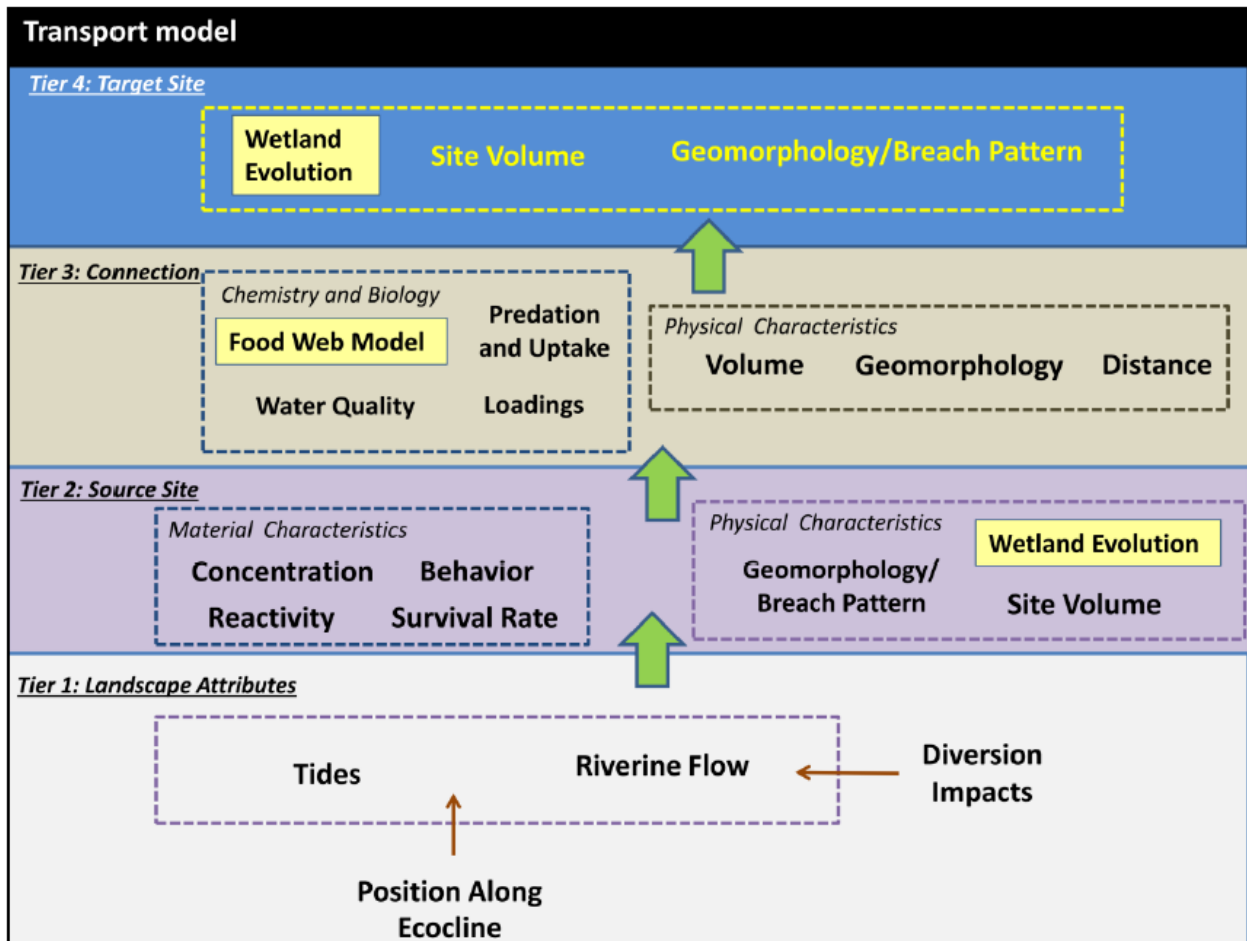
Transport model

Tier 4: Target Site

Wetland Evolution

Site Volume

Geomorphology/Breach Pattern

Tier 3: Connection

Chemistry and Biology

Food Web Model

Predation and Uptake

Water Quality

Loadings

Physical Characteristics

Volume

Geomorphology

Distance

Tier 2: Source Site

Material Characteristics

Concentration

Behavior

Reactivity

Survival Rate

Physical Characteristics

Wetland Evolution

Geomorphology/ Breach Pattern

Site Volume

Tier 1: Landscape Attributes

Tides

Riverine Flow

Diversion Impacts

Position Along Ecocline